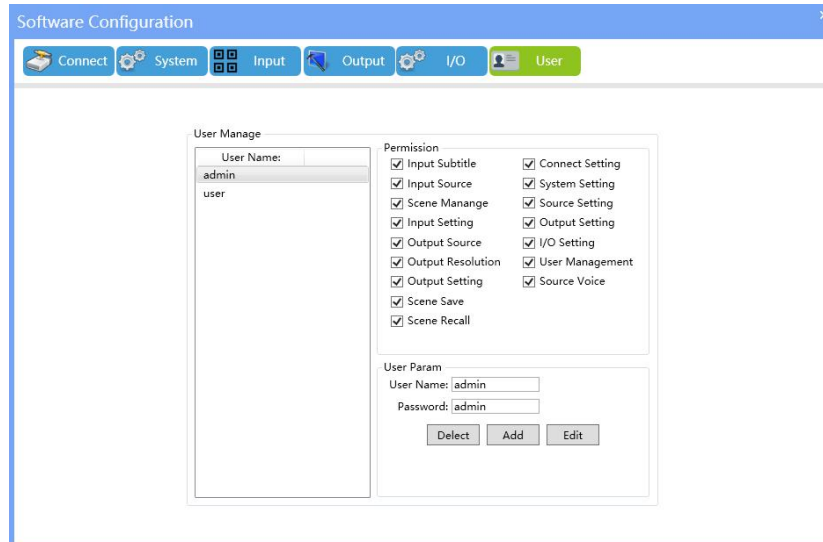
Software Configuration

Connect System Input Output I/O User

User Manage

| User Name: |
|---|
| admin |
| user |

Permission

☑ Input Subtitle ☑ Connect Setting
☑ Input Source ☑ System Setting
☑ Scene Manange ☑ Source Setting
☑ Input Setting ☑ Output Setting
☑ Output Source ☑ I/O Setting
☑ Output Resolution ☑ User Management
☑ Output Setting ☑ Source Voice
☑ Scene Save
☑ Scene Recall

User Param

User Name: admin
Password: admin

Delect Add Edit